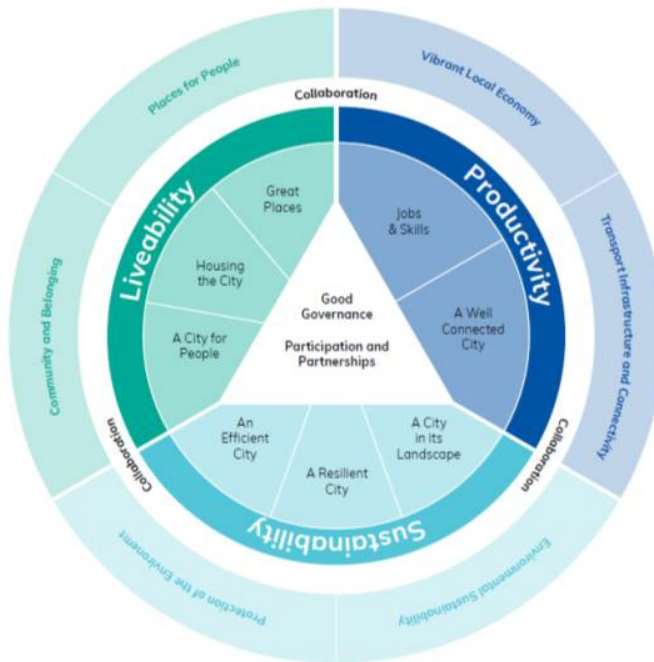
Places for People
Vibrant Local Economy
Collaboration
Liveability
Productivity
Great Places
Jobs & Skills
Housing the City
Good Governance
A Well Connected City
A City for People
Participation and Partnerships
Community and Belonging
Transport Infrastructure and Connectivity
Collaboration
Collaboration
An Efficient City
A Resilient City
A City in its Landscape
Sustainability
Protection of the Environment
Environmental Sustainability